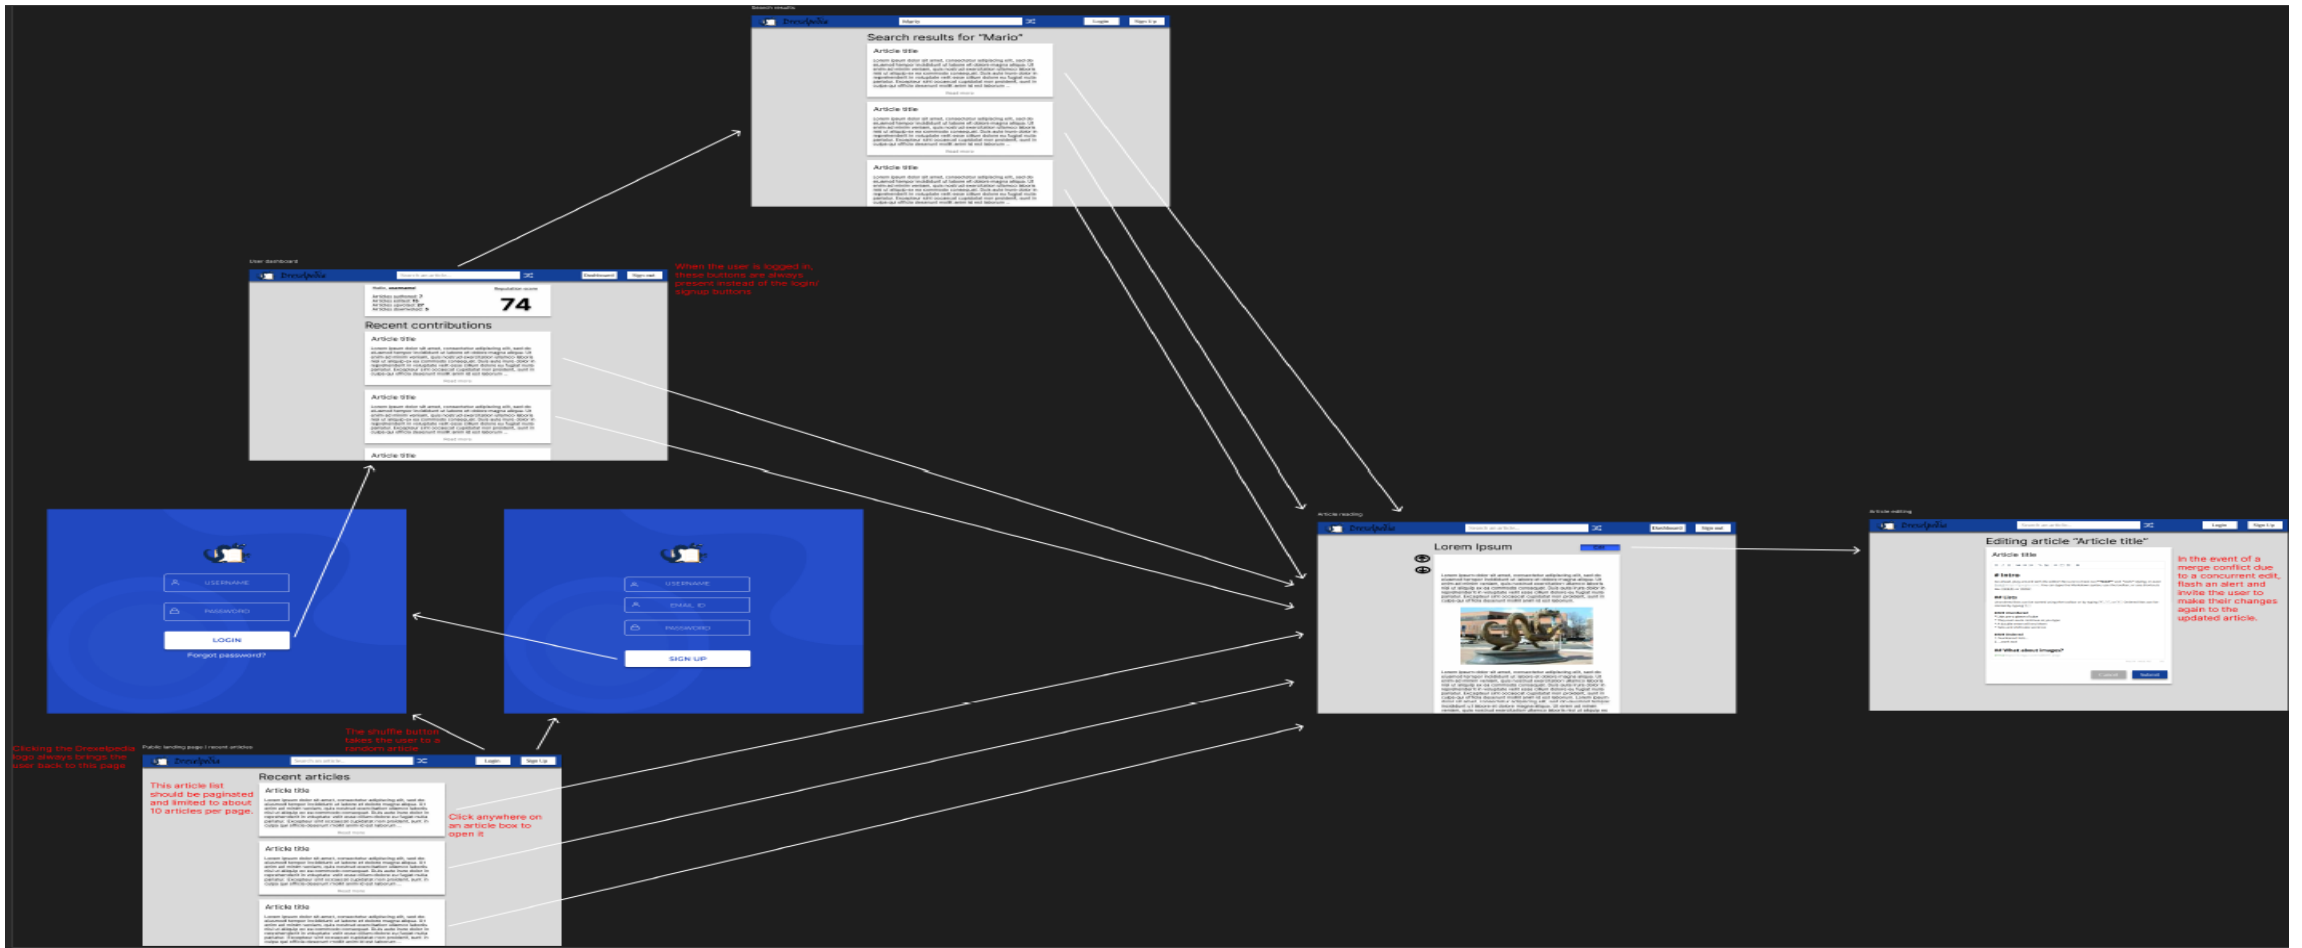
Search results

Drexelpedia Mario Login Sign Up

Search results for "Mario"

Article title

Lorem ipsum dolor sit amet, consectetur adipiscing elit, sed do eiusmod tempor incididunt ut labore et dolore magna aliqua. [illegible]

Read more

Article title

Lorem ipsum dolor sit amet, consectetur adipiscing elit, sed do eiusmod tempor incididunt ut labore et dolore magna aliqua. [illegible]

Read more

Article title

Lorem ipsum dolor sit amet, consectetur adipiscing elit, sed do eiusmod tempor incididunt ut labore et dolore magna aliqua. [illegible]

User dashboard

Drexelpedia Search an article... Dashboard Sign out

Hello, username!

Articles authored: 7
Articles edited: 15
Articles upvoted: 27
Articles downvoted: 5

Reputation score

74

Recent contributions

Article title

Lorem ipsum dolor sit amet, consectetur adipiscing elit, sed do eiusmod tempor incididunt ut labore et dolore magna aliqua. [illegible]

Read more

Article title

Lorem ipsum dolor sit amet, consectetur adipiscing elit, sed do eiusmod tempor incididunt ut labore et dolore magna aliqua. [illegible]

Read more

Article title

When the user is logged in, these buttons are always present instead of the login/ signup buttons

USERNAME

PASSWORD

LOGIN

Forgot password?

USERNAME

EMAIL ID

PASSWORD

SIGN UP

Article reading

Drexelpedia Search an article... Dashboard Sign out

Lorem Ipsum

Edit

Lorem ipsum dolor sit amet, consectetur adipiscing elit, sed do eiusmod tempor incididunt ut labore et dolore magna aliqua. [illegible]

Lorem ipsum dolor sit amet, consectetur adipiscing elit, sed do eiusmod tempor incididunt ut labore et dolore magna aliqua. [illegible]

Article editing

Drexelpedia Search an article... Login Sign Up

Editing article "Article title"

Article title

# Intro

## Lists

### Unordered

### Ordered

## What about images?

Cancel Submit

In the event of a merge conflict due to a concurrent edit, flash an alert and invite the user to make their changes again to the updated article.

Clicking the Drexelpedia logo always brings the user back to this page

Public landing page / recent articles

The shuffle button takes the user to a random article

Drexelpedia Search an article... Login Sign Up

Recent articles

This article list should be paginated and limited to about 10 articles per page.

Article title

Lorem ipsum dolor sit amet, consectetur adipiscing elit, sed do eiusmod tempor incididunt ut labore et dolore magna aliqua. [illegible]

Read more

Article title

Lorem ipsum dolor sit amet, consectetur adipiscing elit, sed do eiusmod tempor incididunt ut labore et dolore magna aliqua. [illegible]

Read more

Article title

Lorem ipsum dolor sit amet, consectetur adipiscing elit, sed do eiusmod tempor incididunt ut labore et dolore magna aliqua. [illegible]

Click anywhere on an article box to open it